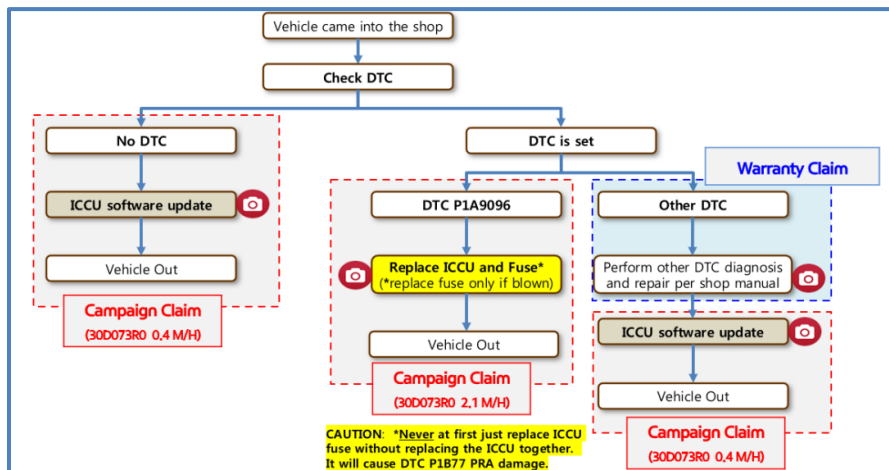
Vehicle came into the shop

Check DTC

No DTC

ICCU software update

Vehicle Out

Campaign Claim
(30D073R0 0.4 M/H)

DTC is set

DTC P1A9096

Replace ICCU and Fuse*
(*replace fuse only if blown)

Vehicle Out

Campaign Claim
(30D073R0 2.1 M/H)

CAUTION: *Never at first just replace ICCU fuse without replacing the ICCU together. It will cause DTC P1B77 PRA damage.

Warranty Claim

Other DTC

Perform other DTC diagnosis and repair per shop manual

ICCU software update

Vehicle Out

Campaign Claim
(30D073R0 0.4 M/H)